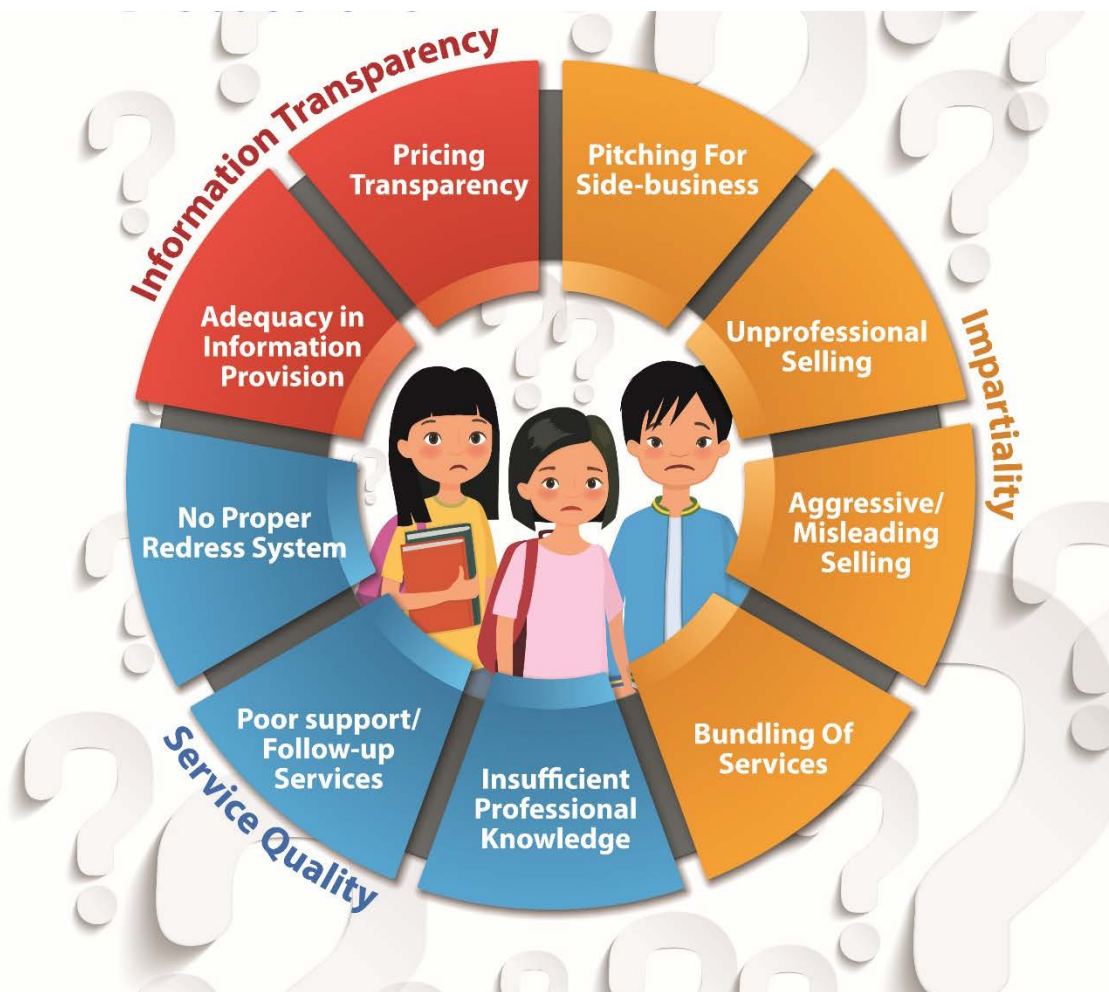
Information Transparency

Pricing Transparency

Adequacy in Information Provision

Impartiality

Pitching For Side-business

Unprofessional Selling

Aggressive/ Misleading Selling

Bundling Of Services

Service Quality

No Proper Redress System

Poor support/ Follow-up Services

Insufficient Professional Knowledge